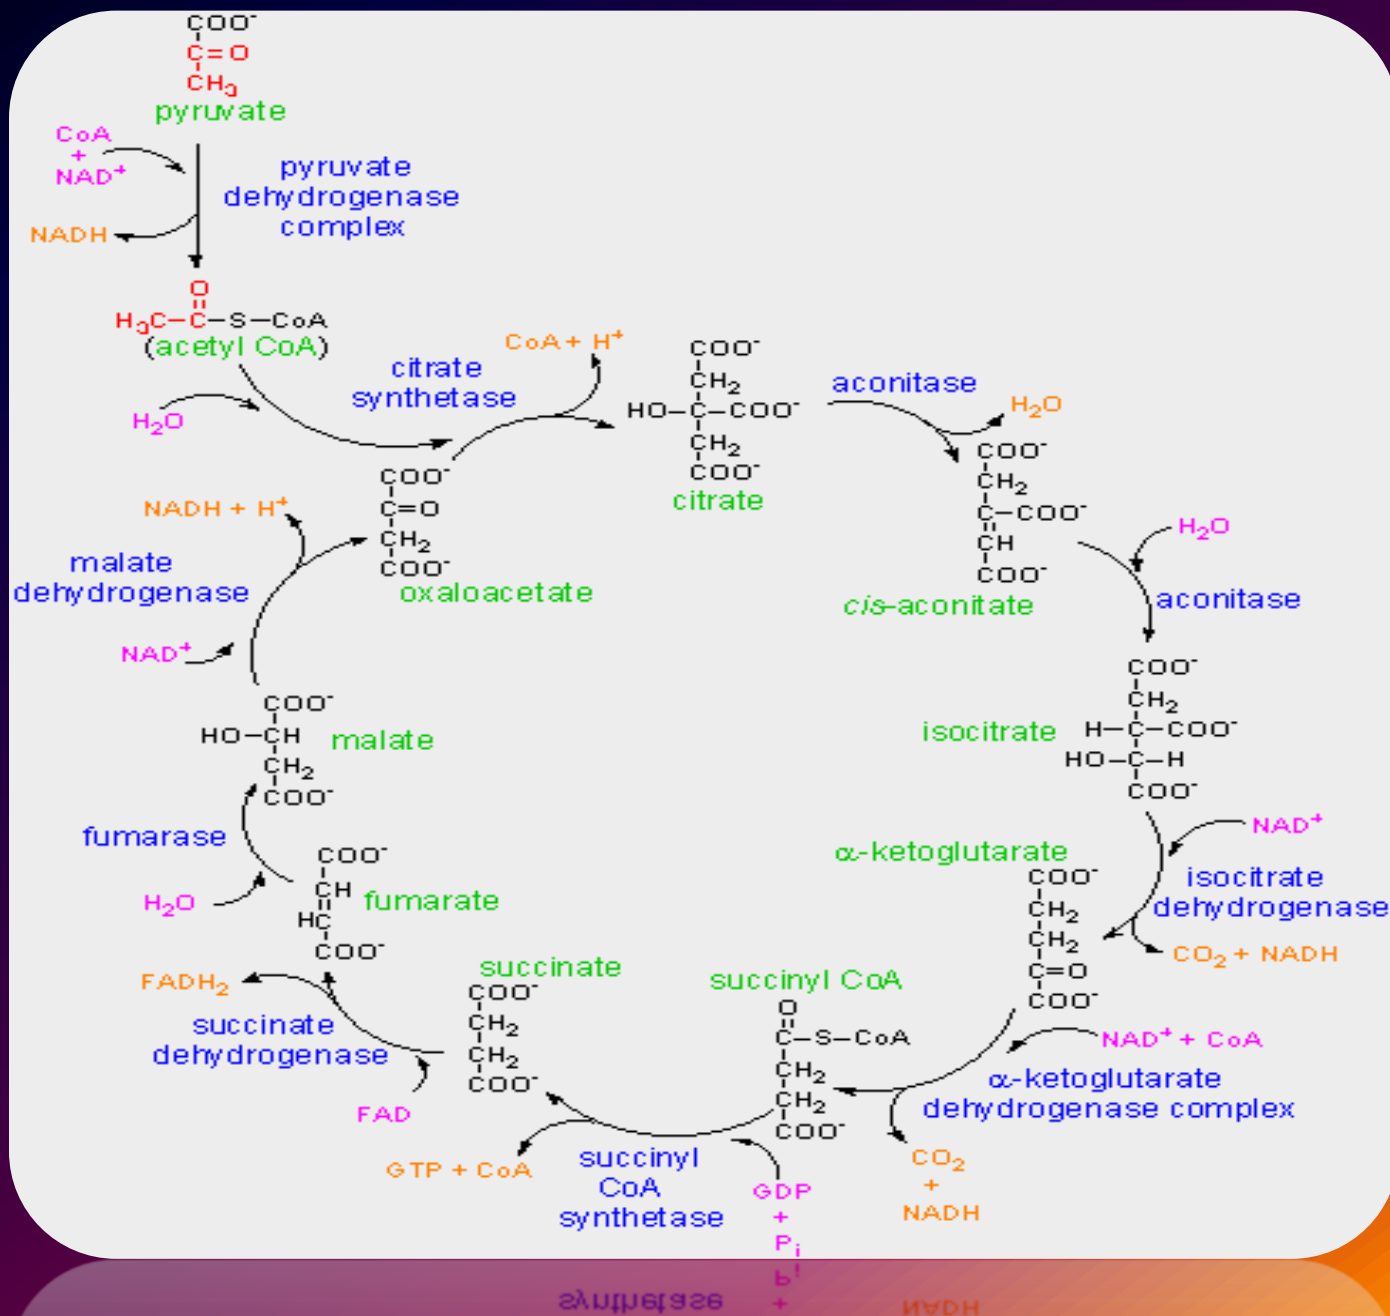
$COO^-$
$C=O$
$CH_3$
pyruvate

CoA
+
$NAD^+$

NADH

pyruvate dehydrogenase complex

O
$H_3C-C-S-CoA$
(acetyl CoA)

$H_2O$

citrate synthetase

$CoA + H^+$

$COO^-$
$CH_2$
$HO-C-COO^-$
$CH_2$
$COO^-$
citrate

aconitase

$H_2O$

$COO^-$
$CH_2$
$C-COO^-$
$CH$
$COO^-$
*cis*-aconitate

$H_2O$

aconitase

$COO^-$
$CH_2$
$H-C-COO^-$
$HO-C-H$
$COO^-$
isocitrate

$NAD^+$

isocitrate dehydrogenase

$CO_2$ + NADH

α-ketoglutarate
$COO^-$
$CH_2$
$CH_2$
$C=O$
$COO^-$

$NAD^+$ + CoA

α-ketoglutarate dehydrogenase complex

$CO_2$
+
NADH

succinyl CoA
O
$C-S-CoA$
$CH_2$
$CH_2$
$COO^-$

GDP
+
$P_i$

succinyl CoA synthetase

GTP + CoA

succinate
$COO^-$
$CH_2$
$CH_2$
$COO^-$

succinate dehydrogenase

FAD

$FADH_2$

$COO^-$
$CH$
$HC$
$COO^-$
fumarate

$H_2O$

fumarase

$COO^-$
$HO-CH$
$CH_2$
$COO^-$
malate

$NAD^+$

malate dehydrogenase

NADH + $H^+$

$COO^-$
$C=O$
$CH_2$
$COO^-$
oxaloacetate